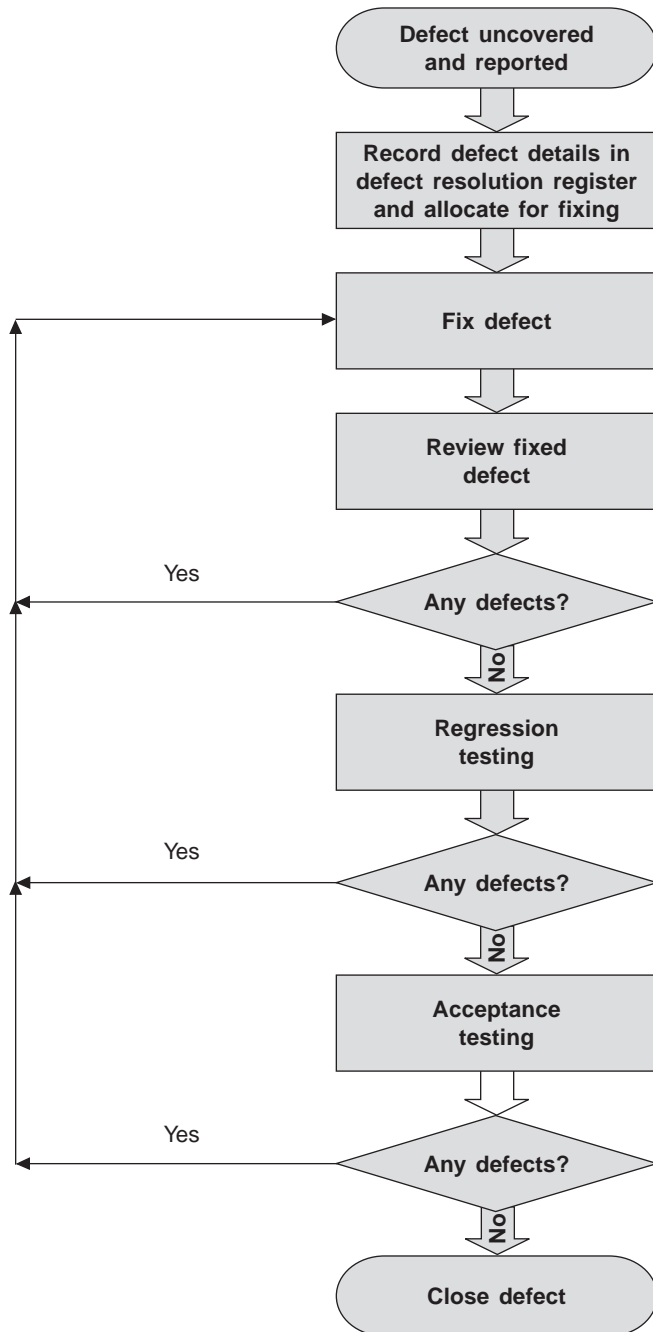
Defect uncovered and reported

Record defect details in defect resolution register and allocate for fixing

Fix defect

Review fixed defect

Yes

Any defects?

No

Regression testing

Yes

Any defects?

No

Acceptance testing

Yes

Any defects?

No

Close defect